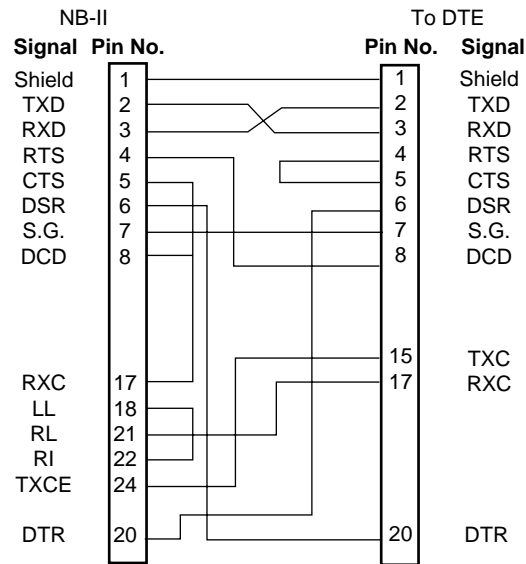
NB-II

| Signal | Pin No. |
|---|---|
| Shield | 1 |
| TXD | 2 |
| RXD | 3 |
| RTS | 4 |
| CTS | 5 |
| DSR | 6 |
| S.G. | 7 |
| DCD | 8 |
| RXC | 17 |
| LL | 18 |
| RL | 21 |
| RI | 22 |
| TXCE | 24 |
| DTR | 20 |

To DTE

| Pin No. | Signal |
|---|---|
| 1 | Shield |
| 2 | TXD |
| 3 | RXD |
| 4 | RTS |
| 5 | CTS |
| 6 | DSR |
| 7 | S.G. |
| 8 | DCD |
| 15 | TXC |
| 17 | RXC |
| 20 | DTR |